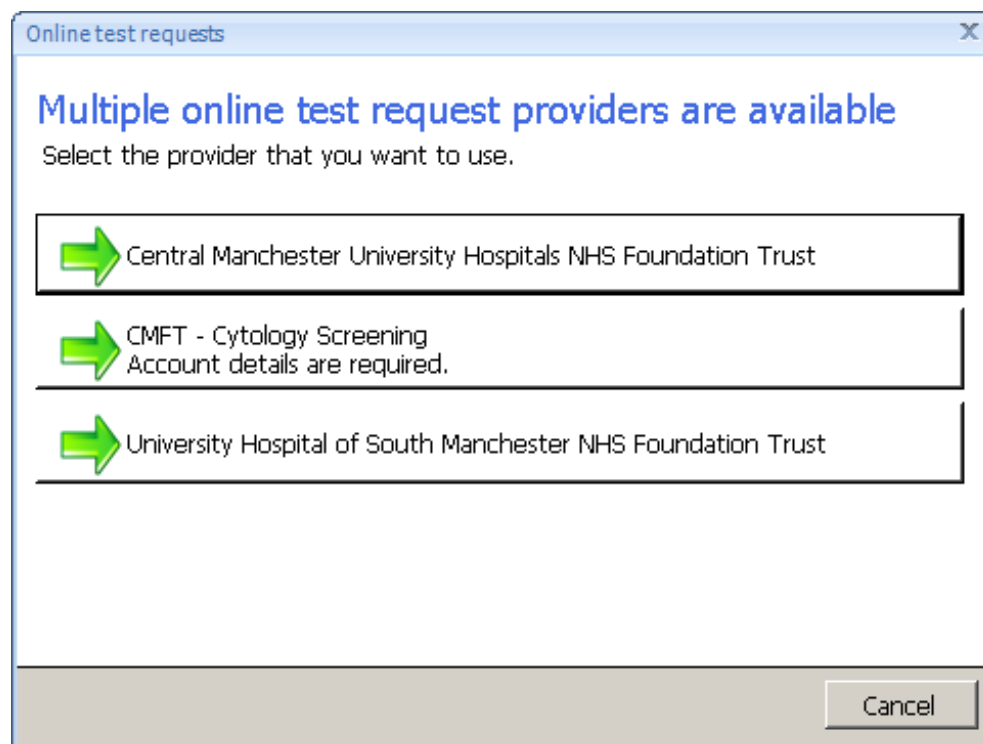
Online test requests

X

Multiple online test request providers are available

Select the provider that you want to use.

Central Manchester University Hospitals NHS Foundation Trust

CMFT - Cytology Screening
Account details are required.

University Hospital of South Manchester NHS Foundation Trust

Cancel